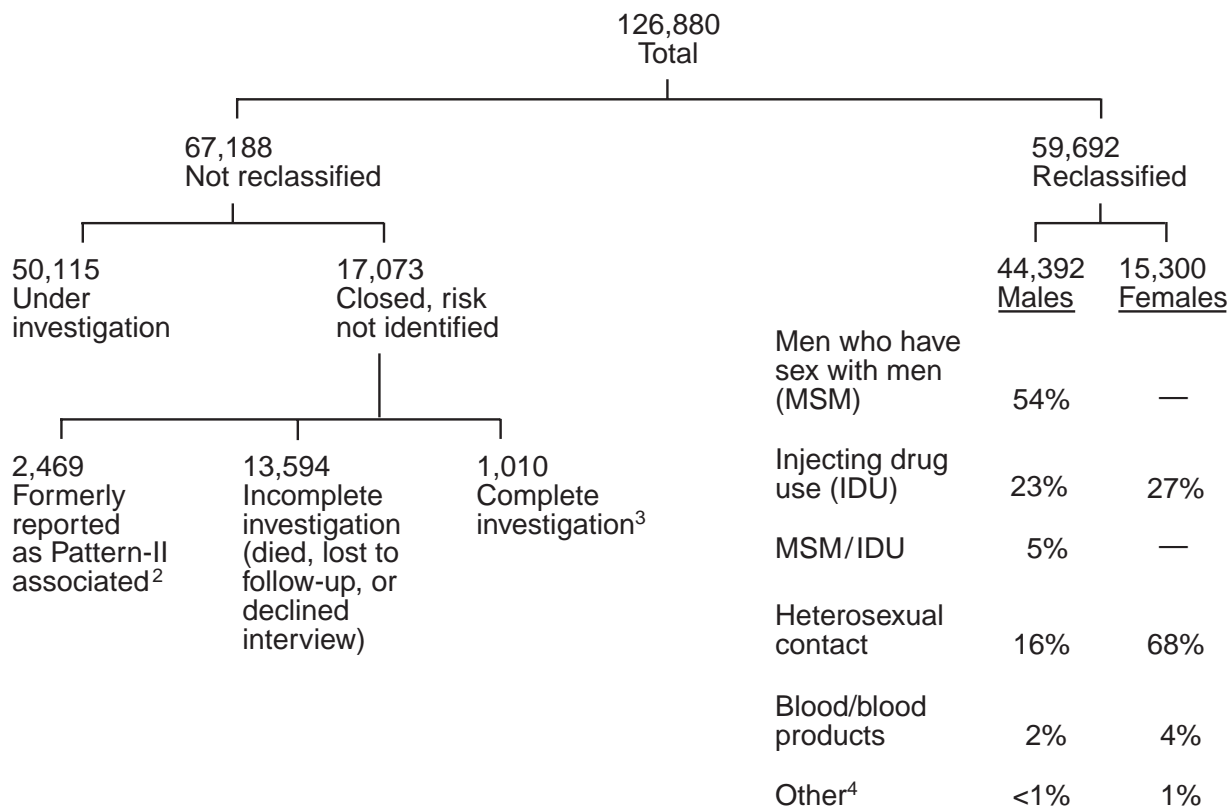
126,880
Total

67,188
Not reclassified

59,692
Reclassified

50,115
Under investigation

17,073
Closed, risk not identified

2,469
Formerly reported as Pattern-II associated$^2$

13,594
Incomplete investigation (died, lost to follow-up, or declined interview)

1,010
Complete investigation$^3$

| | 44,392 Males | 15,300 Females |
|---|---|---|
| Men who have sex with men (MSM) | 54% | — |
| Injecting drug use (IDU) | 23% | 27% |
| MSM/IDU | 5% | — |
| Heterosexual contact | 16% | 68% |
| Blood/blood products | 2% | 4% |
| Other$^4$ | <1% | 1% |